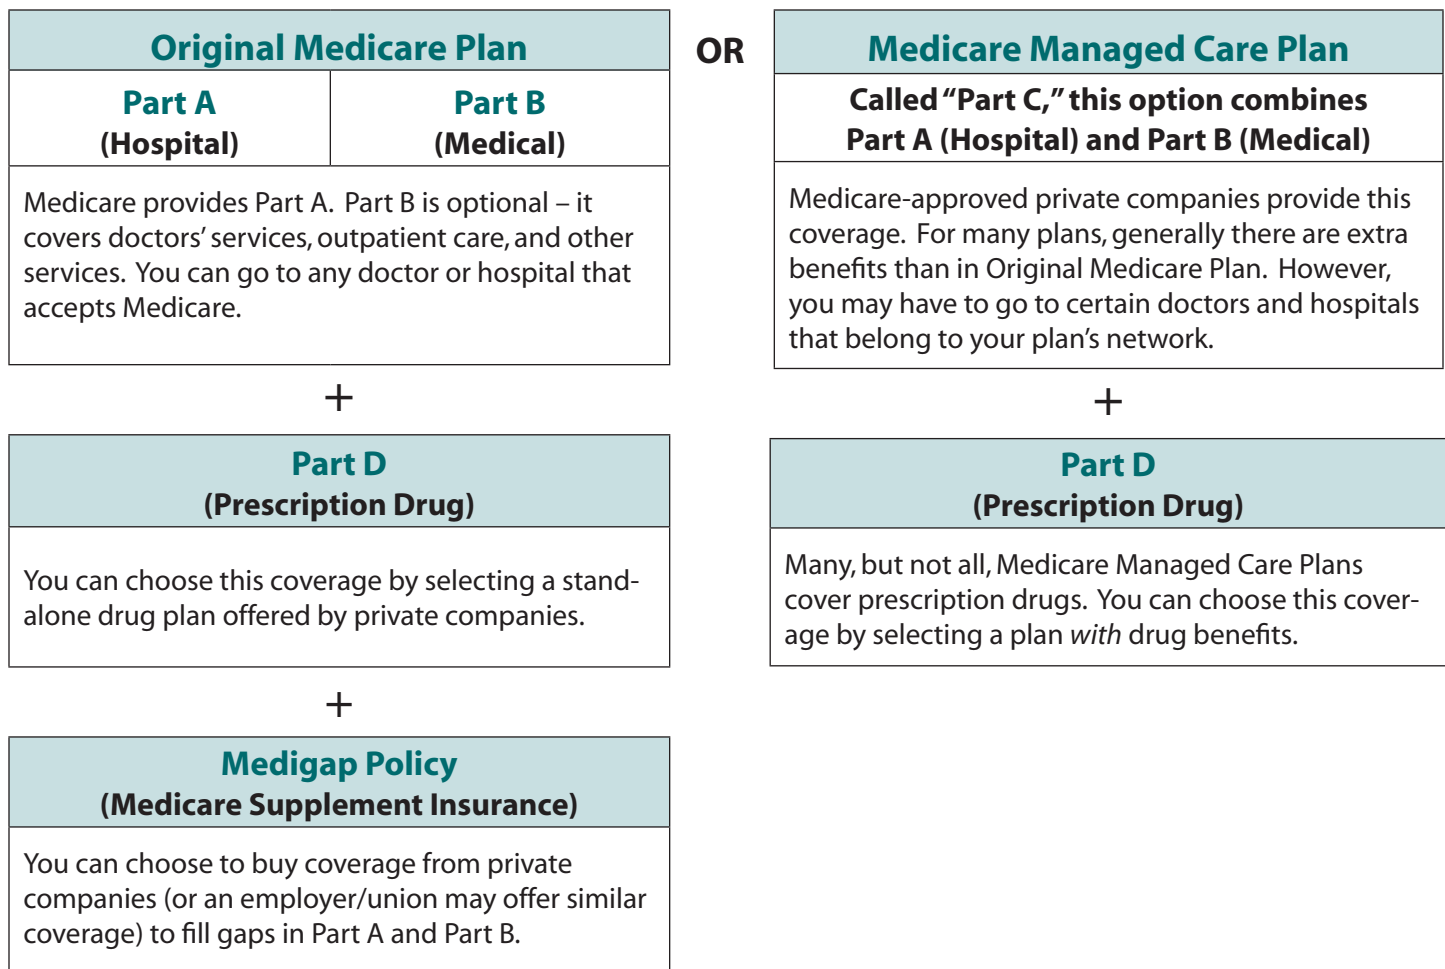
Original Medicare Plan

| Part A (Hospital) | Part B (Medical) |
|---|---|

Medicare provides Part A. Part B is optional – it covers doctors' services, outpatient care, and other services. You can go to any doctor or hospital that accepts Medicare.

+

Part D
(Prescription Drug)

You can choose this coverage by selecting a standalone drug plan offered by private companies.

+

Medigap Policy
(Medicare Supplement Insurance)

You can choose to buy coverage from private companies (or an employer/union may offer similar coverage) to fill gaps in Part A and Part B.

OR

Medicare Managed Care Plan

Called "Part C," this option combines Part A (Hospital) and Part B (Medical)

Medicare-approved private companies provide this coverage. For many plans, generally there are extra benefits than in Original Medicare Plan. However, you may have to go to certain doctors and hospitals that belong to your plan's network.

+

Part D
(Prescription Drug)

Many, but not all, Medicare Managed Care Plans cover prescription drugs. You can choose this coverage by selecting a plan *with* drug benefits.